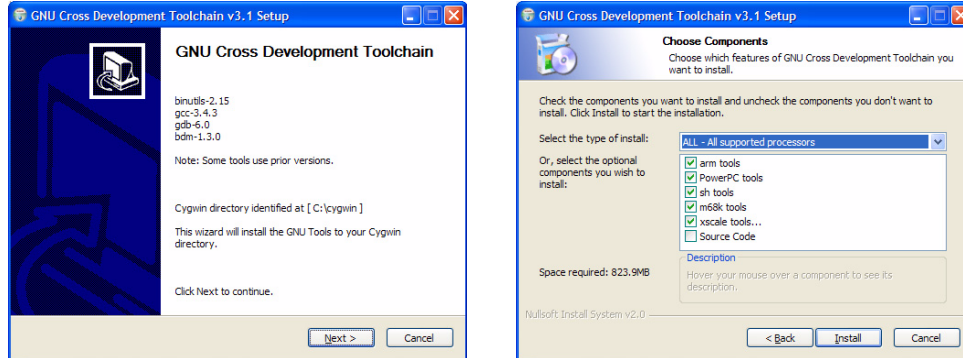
GNU Cross Development Toolchain v3.1 Setup

GNU Cross Development Toolchain

binutils-2.15
gcc-3.4.3
gdb-6.0
bdm-1.3.0

Note: Some tools use prior versions.

Cygwin directory identified at [ C:\cygwin ]

This wizard will install the GNU Tools to your Cygwin directory.

Click Next to continue.

Next >
Cancel

GNU Cross Development Toolchain v3.1 Setup

Choose Components
Choose which features of GNU Cross Development Toolchain you want to install.

Check the components you want to install and uncheck the components you don't want to install. Click Install to start the installation.

Select the type of install:
ALL - All supported processors

Or, select the optional components you wish to install:
arm tools
PowerPC tools
sh tools
m68k tools
xscale tools...
Source Code

Description
Hover your mouse over a component to see its description.

Space required: 823.9MB

Nullsoft Install System v2.0

< Back
Install
Cancel